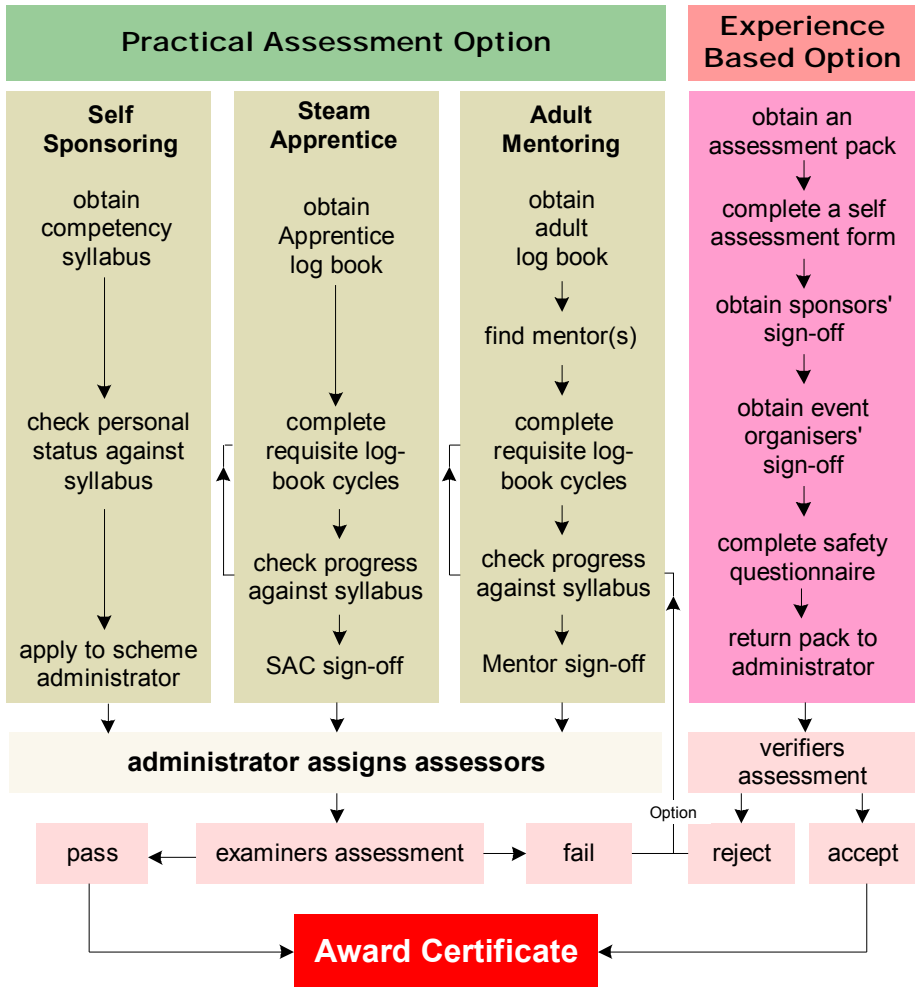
Practical Assessment Option

Experience Based Option

Self Sponsoring

obtain competency syllabus

check personal status against syllabus

apply to scheme administrator

Steam Apprentice

obtain Apprentice log book

complete requisite log-book cycles

check progress against syllabus

SAC sign-off

Adult Mentoring

obtain adult log book

find mentor(s)

complete requisite log-book cycles

check progress against syllabus

Mentor sign-off

obtain an assessment pack

complete a self assessment form

obtain sponsors' sign-off

obtain event organisers' sign-off

complete safety questionnaire

return pack to administrator

administrator assigns assessors

verifiers assessment

Option

pass

examiners assessment

fail

reject

accept

Award Certificate